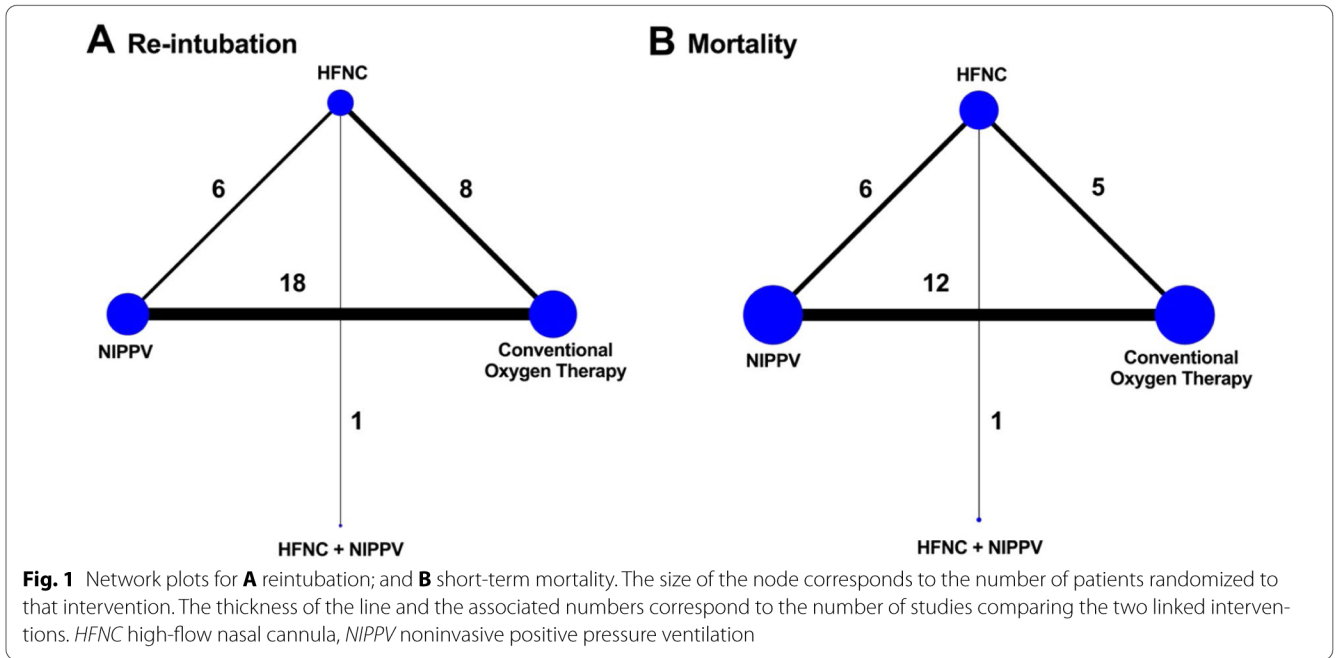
A Re-intubation

HFNC

6

8

18

NIPPV

Conventional Oxygen Therapy

1

HFNC + NIPPV

B Mortality

HFNC

6

5

12

NIPPV

Conventional Oxygen Therapy

1

HFNC + NIPPV

**Fig. 1** Network plots for **A** reintubation; and **B** short-term mortality. The size of the node corresponds to the number of patients randomized to that intervention. The thickness of the line and the associated numbers correspond to the number of studies comparing the two linked interventions. *HFNC* high-flow nasal cannula, *NIPPV* noninvasive positive pressure ventilation